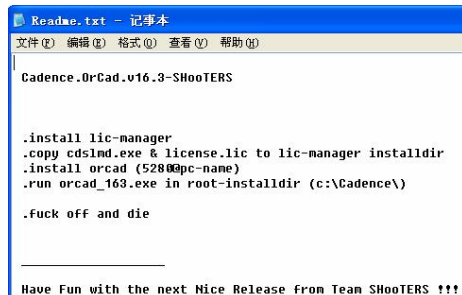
Readme.txt - 记事本

文件(F) 编辑(E) 格式(O) 查看(V) 帮助(H)

Cadence.OrCad.v16.3-SHooTERS

.install lic-manager
.copy cdslmd.exe & license.lic to lic-manager installdir
.install orcad (5280@pc-name)
.run orcad_163.exe in root-installdir (c:\Cadence\)

.fuck off and die

Have Fun with the next Nice Release from Team SHooTERS !!!